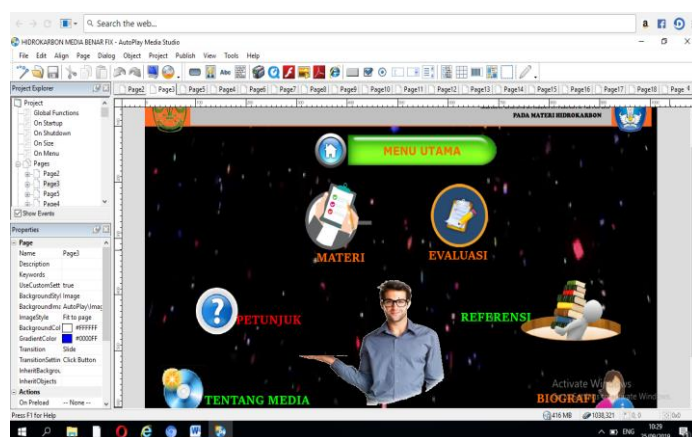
Search the web...

HIDROKARBON MEDIA BENAR FIX - AutoPlay Media Studio

File Edit Align Page Dialog Object Project Publish View Tools Help

Project Explorer

Project
Global Functions
On Startup
On Shutdown
On Size
On Menu
Pages
Page2
Page3
Page5
Page4

Show Events

Properties

Page
Name Page3
Description
Keywords
UseCustomSett true
BackgroundStyl Image
BackgroundIm AutoPlay\Imac
ImageStyle Fit to page
BackgroundCol #FFFFFF
GradientColor #0000FF
Transition Slide
TransitionSettin Click Button
InheritBackgrou
InheritObjects
Actions
On Preload -- None --

Page2 Page3 Page4 Page6 Page7 Page8 Page9 Page10 Page11 Page12 Page13 Page14 Page15 Page16 Page17 Page18 Page

PADA MATERI HIDROKARBON

MENU UTAMA

MATERI

EVALUASI

PETUNJUK

REFERENSI

TENTANG MEDIA

BIOGRAFI

Activate Windows
Go to Settings to activate Windows.

Press F1 for Help

416 MB 1038,321 0,0 0x0

ENG 10:29